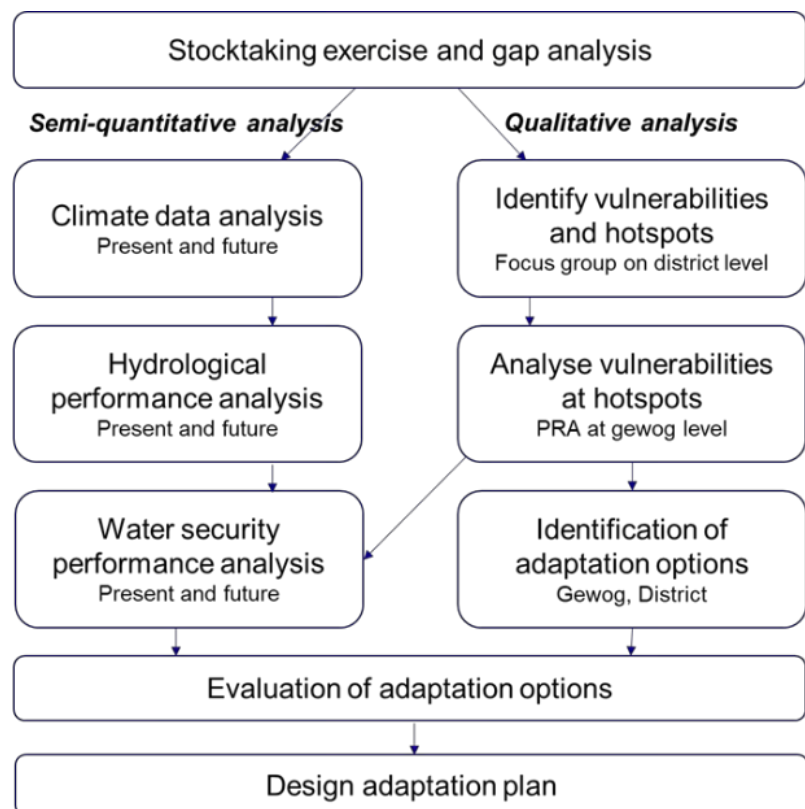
Stocktaking exercise and gap analysis

*Semi-quantitative analysis*

*Qualitative analysis*

Climate data analysis
Present and future

Hydrological performance analysis
Present and future

Water security performance analysis
Present and future

Identify vulnerabilities and hotspots
Focus group on district level

Analyse vulnerabilities at hotspots
PRA at gewog level

Identification of adaptation options
Gewog, District

Evaluation of adaptation options

Design adaptation plan